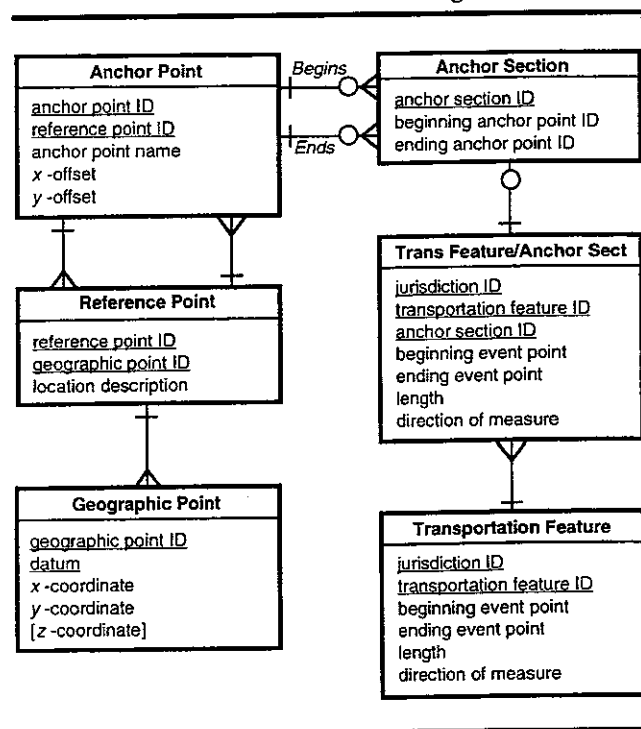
Anchor Point

anchor point ID
reference point ID
anchor point name
x -offset
y -offset

Begins

Ends

Anchor Section

anchor section ID
beginning anchor point ID
ending anchor point ID

Reference Point

reference point ID
geographic point ID
location description

Trans Feature/Anchor Sect

jurisdiction ID
transportation feature ID
anchor section ID
beginning event point
ending event point
length
direction of measure

Geographic Point

geographic point ID
datum
x -coordinate
y -coordinate
[z -coordinate]

Transportation Feature

jurisdiction ID
transportation feature ID
beginning event point
ending event point
length
direction of measure